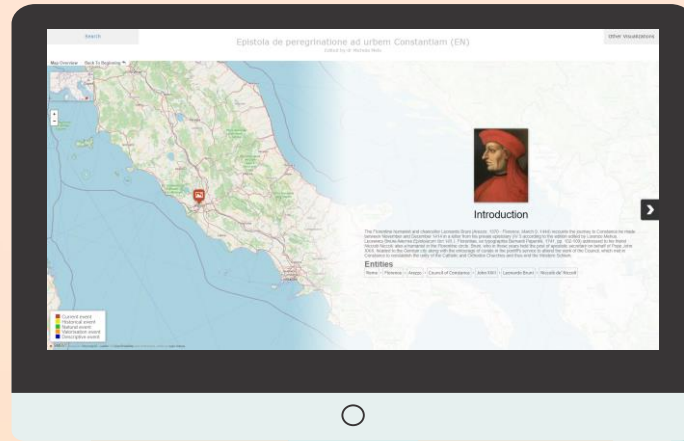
Search

Epistola de peregrinatione ad urbem Constantiam (EN)

Edited by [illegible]

Other Visualizations

Map Overview Back To Beginning

Introduction

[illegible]

Entities

Rome Florence Arezzo Council of Constance John XXIII Leonardo Bruni Niccolò de' Niccoli

Current event
Historical event
Natural event
Valorisation event
Descriptive event